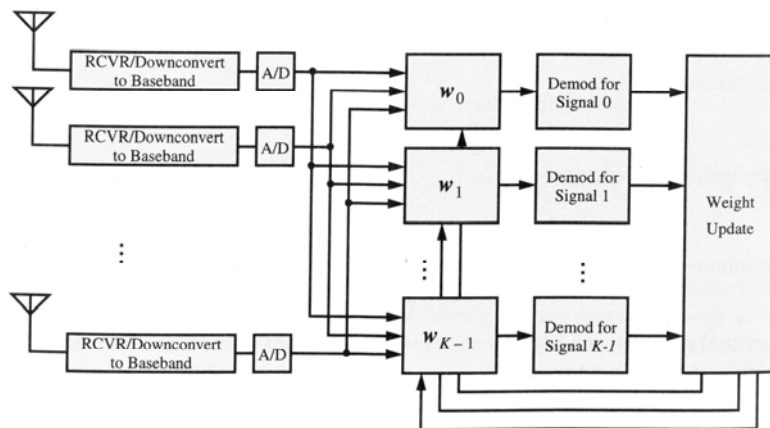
RCVR/Downconvert to Baseband

A/D

RCVR/Downconvert to Baseband

A/D

⋮

RCVR/Downconvert to Baseband

A/D

$\boldsymbol{w}_0$

$\boldsymbol{w}_1$

⋮

$\boldsymbol{w}_{K-1}$

Demod for Signal 0

Demod for Signal 1

⋮

Demod for Signal K-1

Weight Update